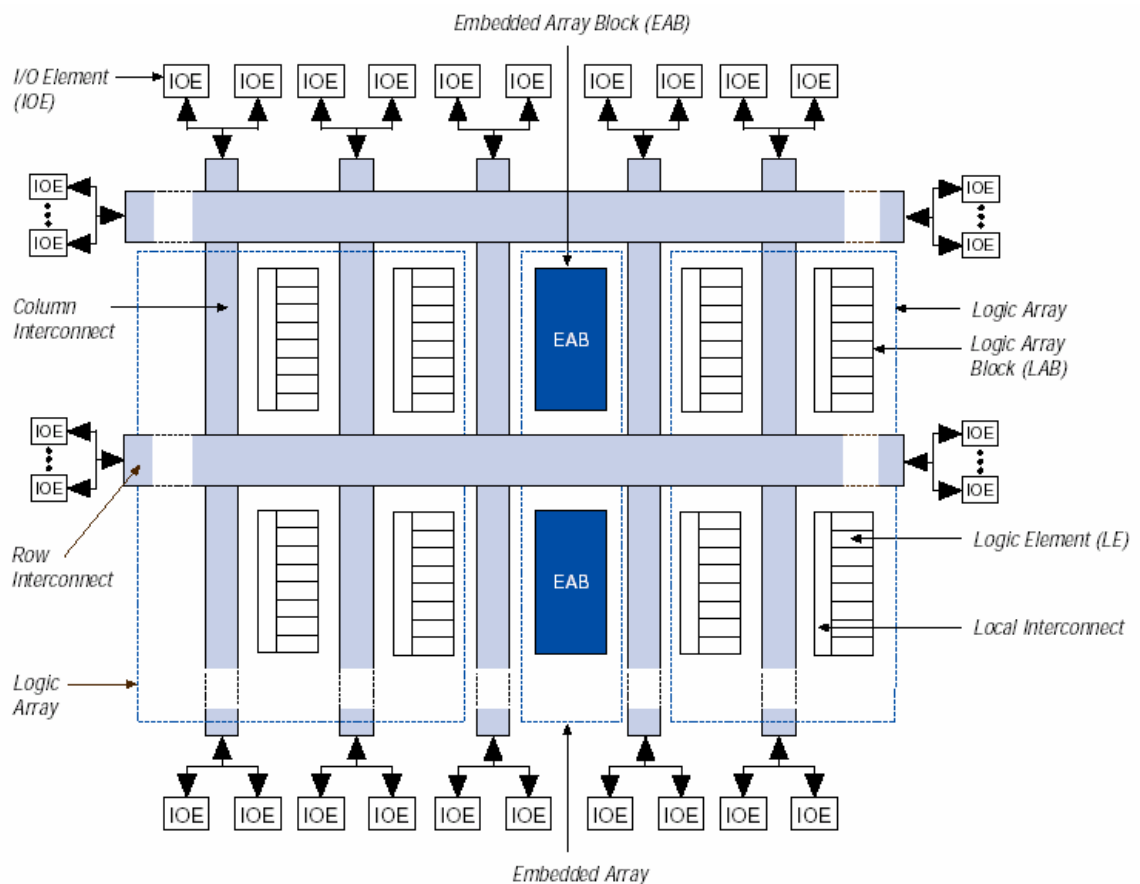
Embedded Array Block (EAB)

I/O Element (IOE)

IOE IOE IOE IOE IOE IOE IOE IOE IOE IOE

IOE
IOE

IOE
IOE

Column Interconnect

EAB

Logic Array

Logic Array Block (LAB)

IOE
IOE

IOE
IOE

Row Interconnect

EAB

Logic Element (LE)

Local Interconnect

Logic Array

IOE IOE IOE IOE IOE IOE IOE IOE IOE IOE

Embedded Array